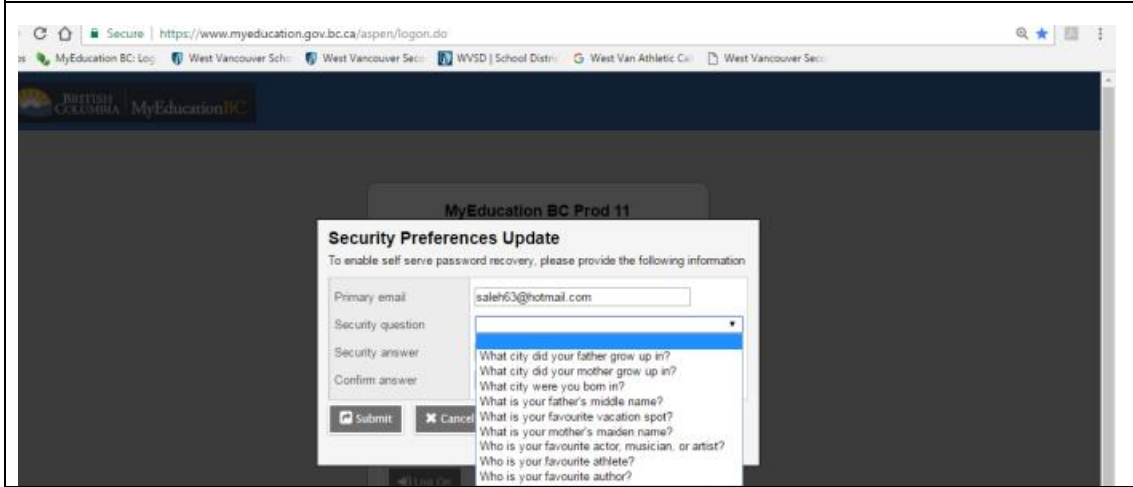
Secure | https://www.myeducation.gov.bc.ca/aspen/logon.do

MyEducation BC: Log | West Vancouver Scho | West Vancouver Seco | WVSD | School Distri | West Van Athletic Cal | West Vancouver Seco

BRITISH COLUMBIA MyEducationBC

MyEducation BC Prod 11

Security Preferences Update

To enable self serve password recovery, please provide the following information

Primary email saleh63@hotmail.com

Security question

Security answer

Confirm answer

What city did your father grow up in?
What city did your mother grow up in?
What city were you born in?
What is your father's middle name?
What is your favourite vacation spot?
What is your mother's maiden name?
Who is your favourite actor, musician, or artist?
Who is your favourite athlete?
Who is your favourite author?

Submit

Cancel

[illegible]